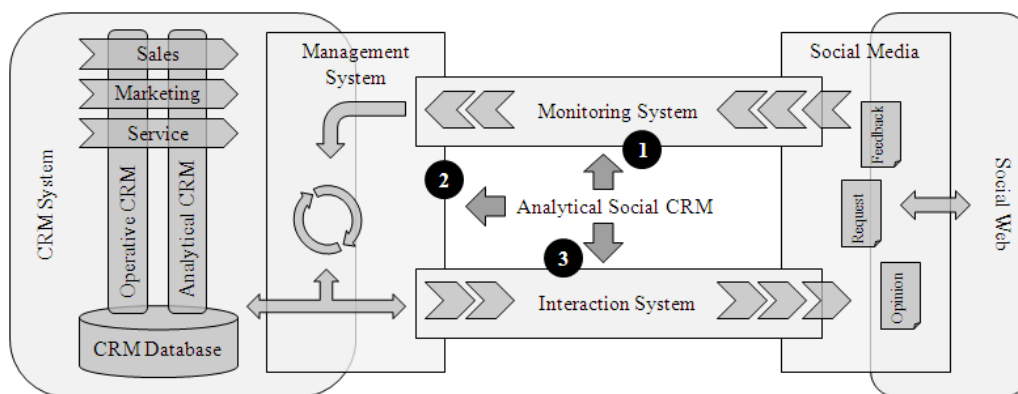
CRM System

Sales

Marketing

Service

Operative CRM

Analytical CRM

CRM Database

Management System

Monitoring System

1

2

Analytical Social CRM

3

Interaction System

Social Media

Feedback

Request

Opinion

Social Web